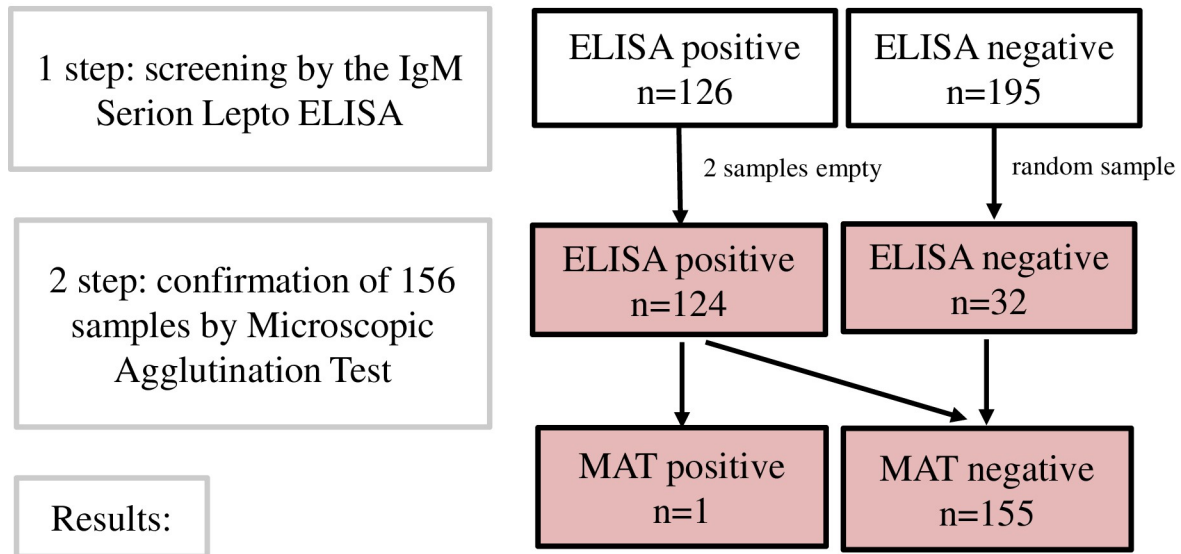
1 step: screening by the IgM Serion Lepto ELISA

ELISA positive
n=126

ELISA negative
n=195

2 samples empty

random sample

2 step: confirmation of 156 samples by Microscopic Agglutination Test

ELISA positive
n=124

ELISA negative
n=32

Results:

MAT positive
n=1

MAT negative
n=155